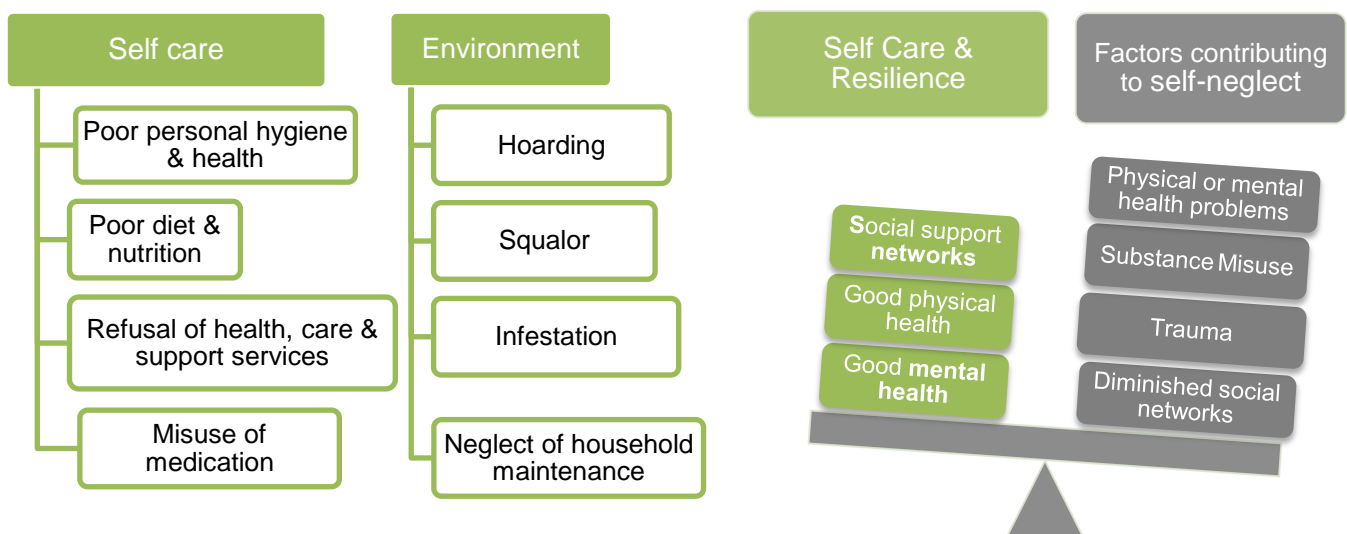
Self care

Poor personal hygiene & health

Poor diet & nutrition

Refusal of health, care & support services

Misuse of medication

Environment

Hoarding

Squalor

Infestation

Neglect of household maintenance

Self Care & Resilience

Factors contributing to self-neglect

Social support networks

Good physical health

Good mental health

Physical or mental health problems

Substance Misuse

Trauma

Diminished social networks